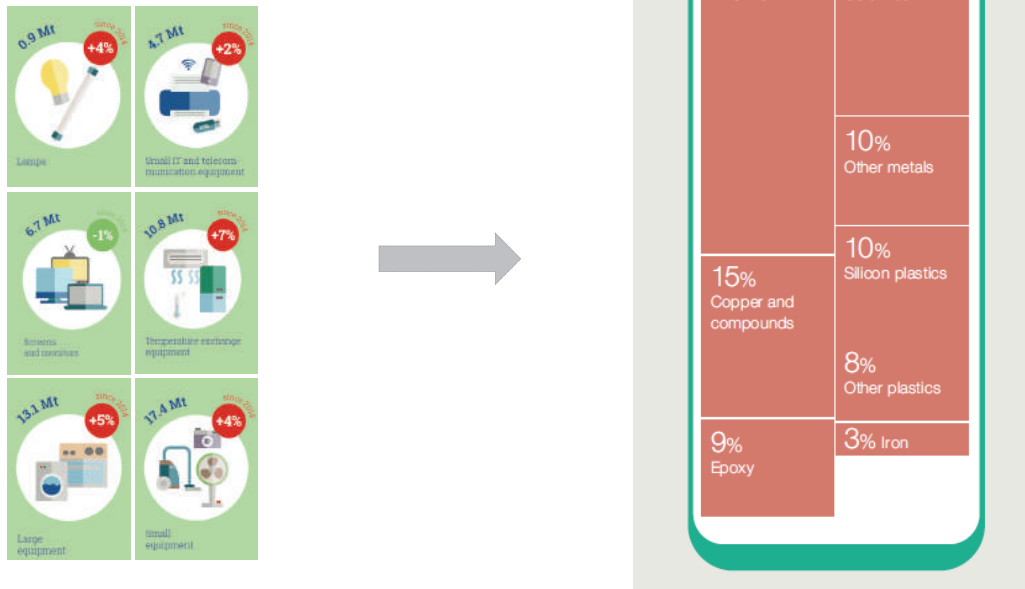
0.9 Mt
since 2014
+4%
Lamps

4.7 Mt
since 2014
+2%
Small IT and telecommunication equipment

6.7 Mt
since 2014
-1%
Screens and monitors

10.8 Mt
since 2014
+7%
Temperature exchange equipment

13.1 Mt
since 2014
+5%
Large equipment

17.4 Mt
since 2014
+4%
Small equipment

10% Other metals

10% Silicon plastics

15% Copper and compounds

8% Other plastics

9% Epoxy

3% Iron